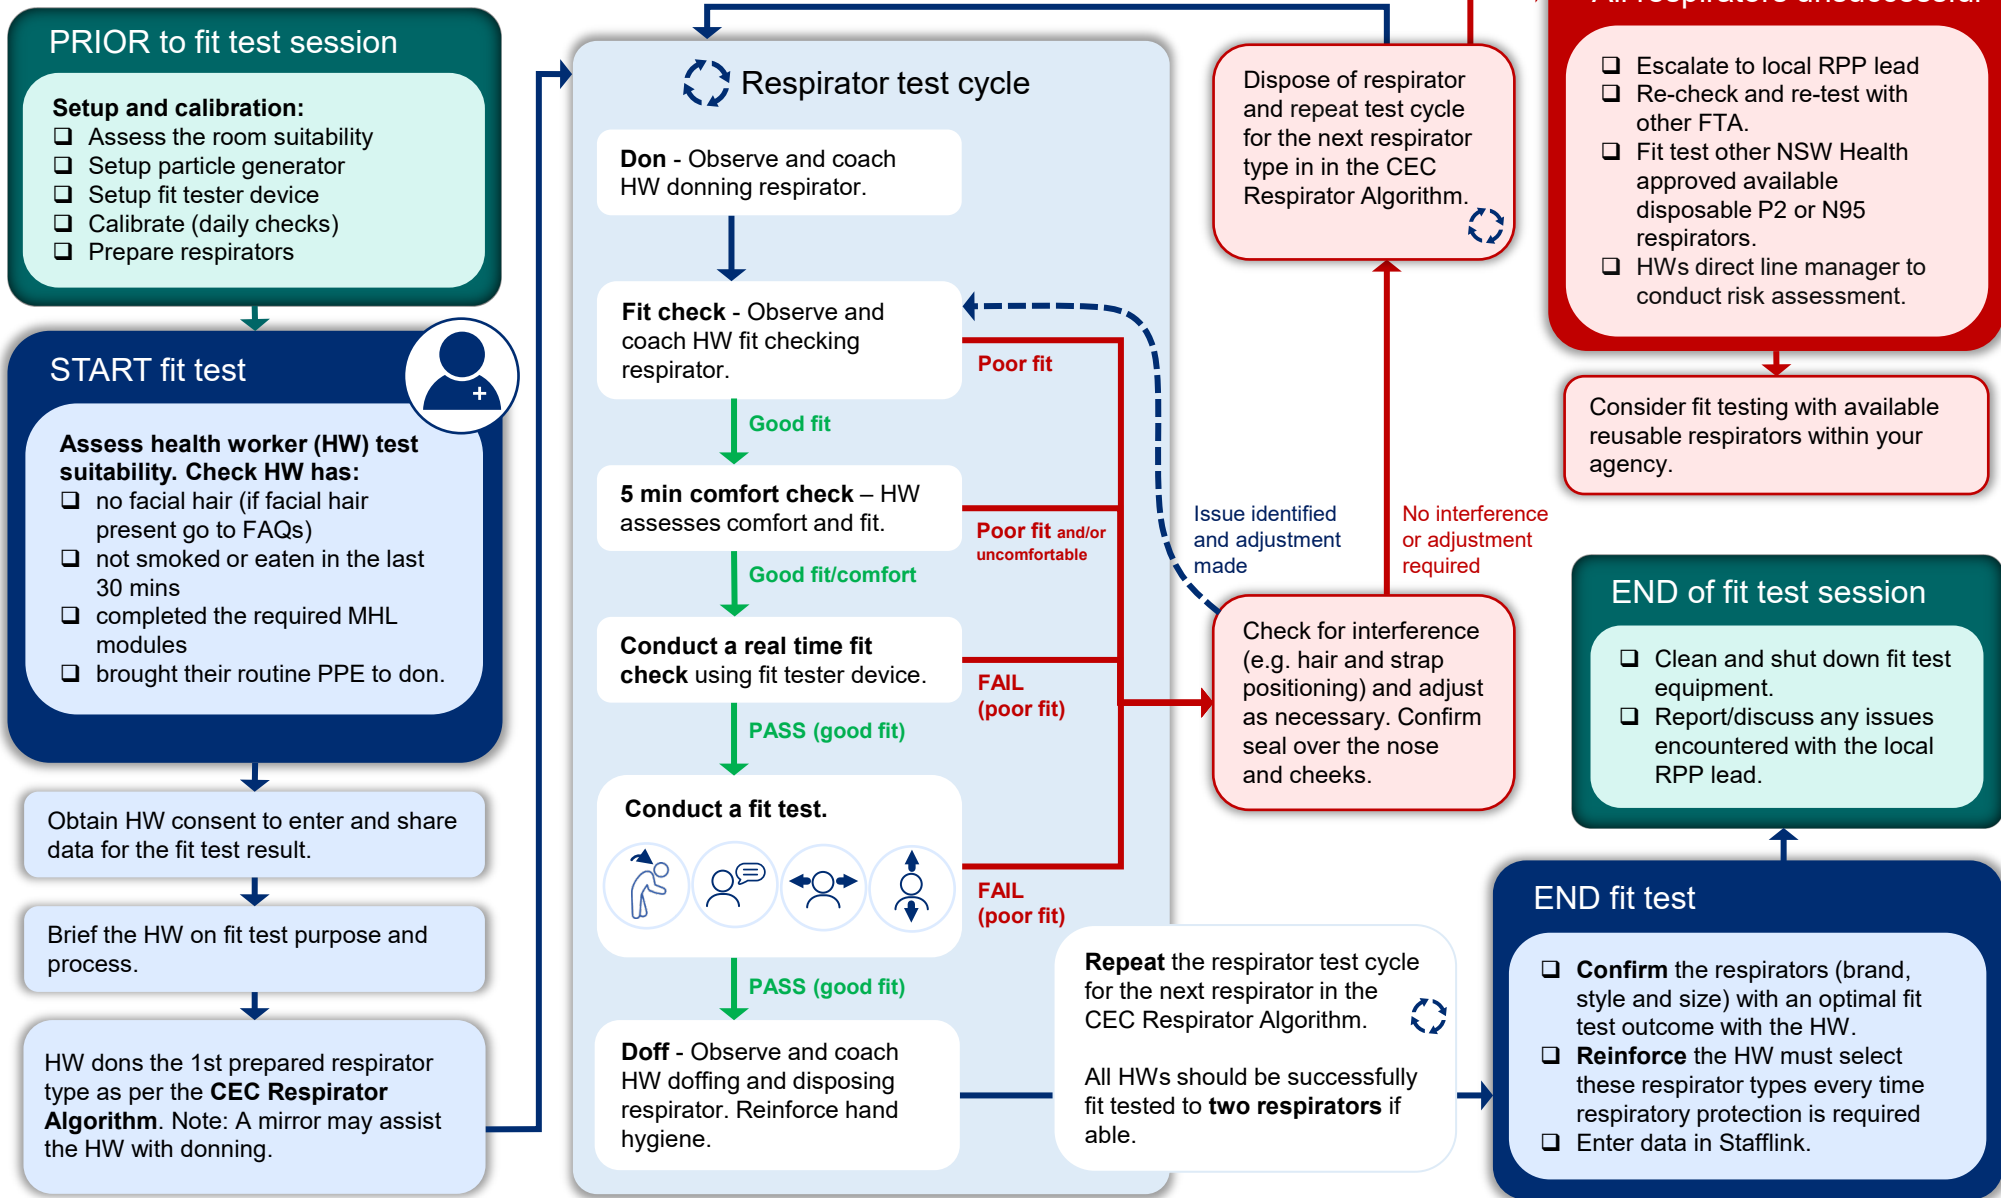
PRIOR to fit test session

Setup and calibration:
❑ Assess the room suitability
❑ Setup particle generator
❑ Setup fit tester device
❑ Calibrate (daily checks)
❑ Prepare respirators

START fit test

Assess health worker (HW) test suitability. Check HW has:
❑ no facial hair (if facial hair present go to FAQs)
❑ not smoked or eaten in the last 30 mins
❑ completed the required MHL modules
❑ brought their routine PPE to don.

Obtain HW consent to enter and share data for the fit test result.

Brief the HW on fit test purpose and process.

HW dons the 1st prepared respirator type as per the CEC Respirator Algorithm. Note: A mirror may assist the HW with donning.

Respirator test cycle

Don - Observe and coach HW donning respirator.

Fit check - Observe and coach HW fit checking respirator.

Good fit

5 min comfort check – HW assesses comfort and fit.

Good fit/comfort

Conduct a real time fit check using fit tester device.

PASS (good fit)

Conduct a fit test.

PASS (good fit)

Doff - Observe and coach HW doffing and disposing respirator. Reinforce hand hygiene.

Poor fit

Poor fit and/or uncomfortable

FAIL (poor fit)

FAIL (poor fit)

Issue identified and adjustment made

No interference or adjustment required

Dispose of respirator and repeat test cycle for the next respirator type in in the CEC Respirator Algorithm.

Check for interference (e.g. hair and strap positioning) and adjust as necessary. Confirm seal over the nose and cheeks.

Repeat the respirator test cycle for the next respirator in the CEC Respirator Algorithm.

All HWs should be successfully fit tested to two respirators if able.

All respirators unsuccessful

❑ Escalate to local RPP lead
❑ Re-check and re-test with other FTA.
❑ Fit test other NSW Health approved available disposable P2 or N95 respirators.
❑ HWs direct line manager to conduct risk assessment.

Consider fit testing with available reusable respirators within your agency.

END of fit test session

❑ Clean and shut down fit test equipment.
❑ Report/discuss any issues encountered with the local RPP lead.

END fit test

❑ Confirm the respirators (brand, style and size) with an optimal fit test outcome with the HW.
❑ Reinforce the HW must select these respirator types every time respiratory protection is required
❑ Enter data in Stafflink.